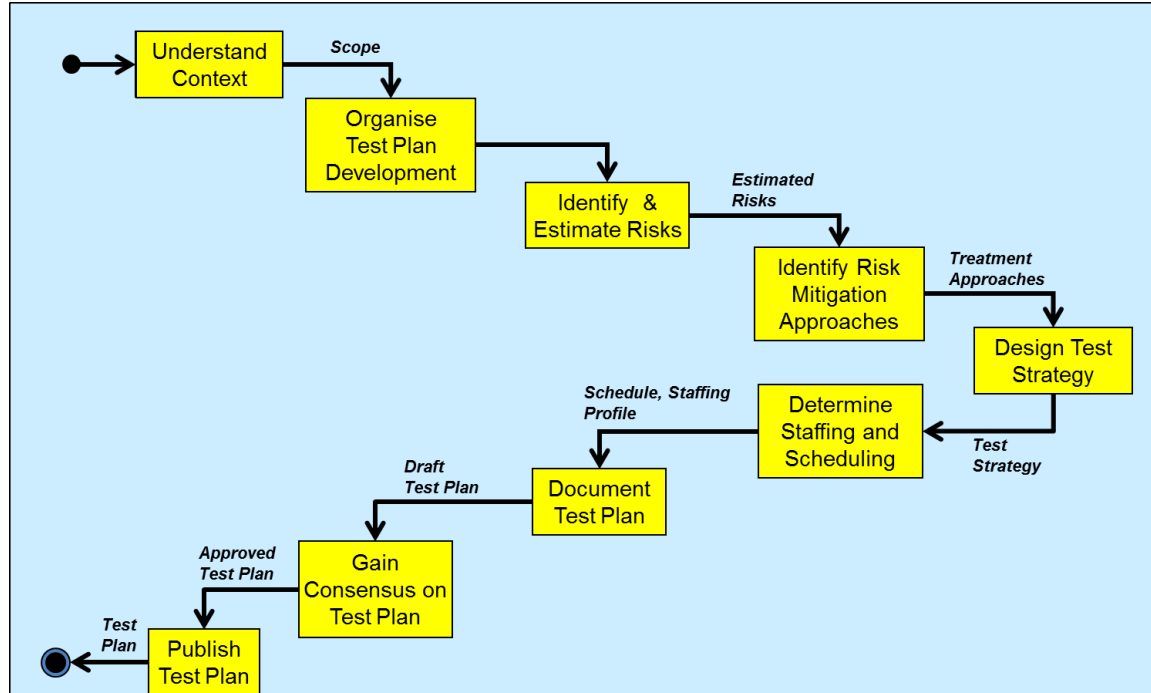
Understand Context

Scope

Organise Test Plan Development

Identify & Estimate Risks

Estimated Risks

Identify Risk Mitigation Approaches

Treatment Approaches

Design Test Strategy

Test Strategy

Determine Staffing and Scheduling

Schedule, Staffing Profile

Document Test Plan

Draft Test Plan

Gain Consensus on Test Plan

Approved Test Plan

Publish Test Plan

Test Plan